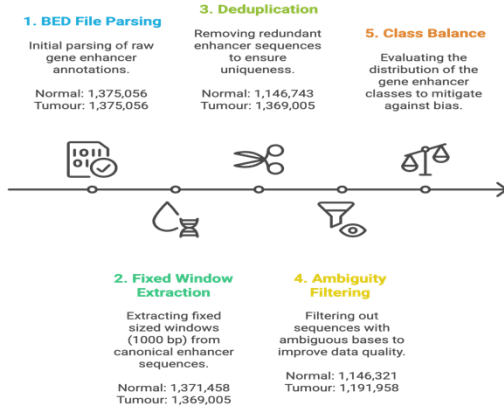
1. BED File Parsing

Initial parsing of raw gene enhancer annotations.

Normal: 1,375,056
Tumour: 1,375,056

3. Deduplication

Removing redundant enhancer sequences to ensure uniqueness.

Normal: 1,146,743
Tumour: 1,369,005

5. Class Balance

Evaluating the distribution of the gene enhancer classes to mitigate against bias.

2. Fixed Window Extraction

Extracting fixed sized windows (1000 bp) from canonical enhancer sequences.

Normal: 1,371,458
Tumour: 1,369,005

4. Ambiguity Filtering

Filtering out sequences with ambiguous bases to improve data quality.

Normal: 1,146,321
Tumour: 1,191,958